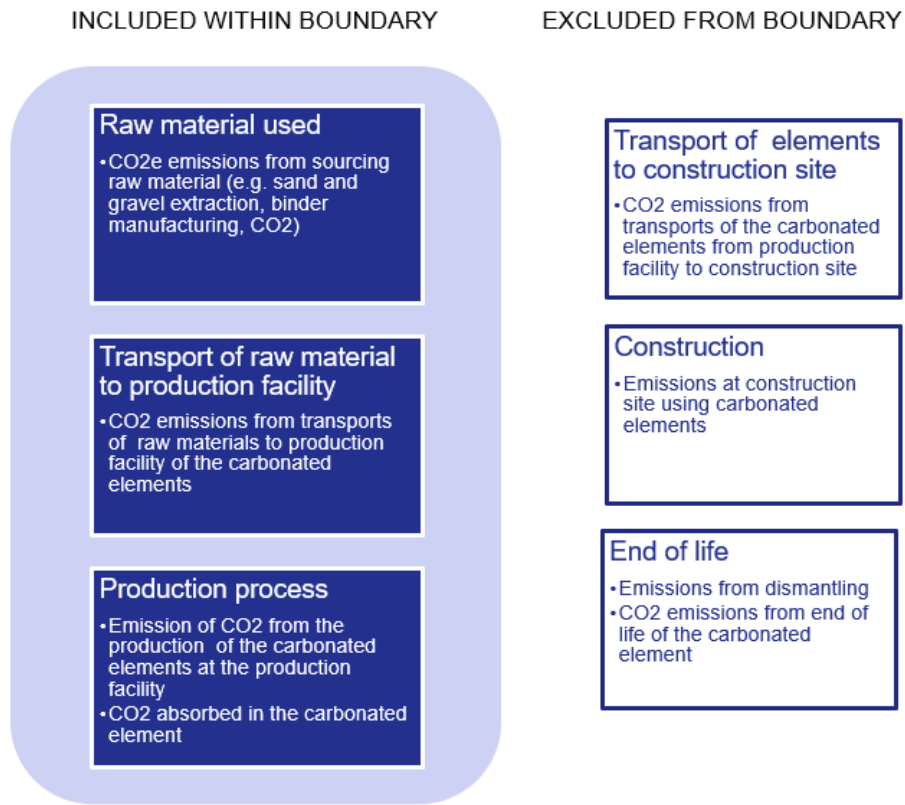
INCLUDED WITHIN BOUNDARY

Raw material used

• CO2e emissions from sourcing raw material (e.g. sand and gravel extraction, binder manufacturing, CO2)

Transport of raw material to production facility

• CO2 emissions from transports of raw materials to production facility of the carbonated elements

Production process

• Emission of CO2 from the production of the carbonated elements at the production facility
• CO2 absorbed in the carbonated element

EXCLUDED FROM BOUNDARY

Transport of elements to construction site

• CO2 emissions from transports of the carbonated elements from production facility to construction site

Construction

• Emissions at construction site using carbonated elements

End of life

• Emissions from dismantling
• CO2 emissions from end of life of the carbonated element